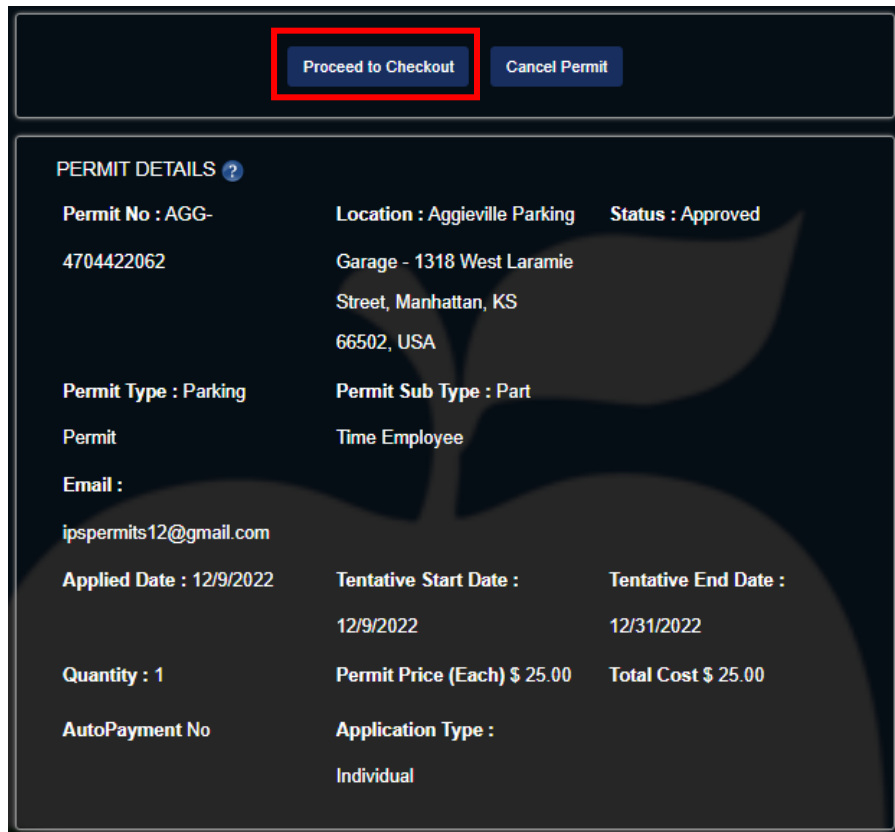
Proceed to Checkout Cancel Permit

PERMIT DETAILS ?

Permit No : AGG-4704422062

Location : Aggieville Parking Garage - 1318 West Laramie Street, Manhattan, KS 66502, USA

Status : Approved

Permit Type : Parking Permit

Permit Sub Type : Part Time Employee

Email : ipspermits12@gmail.com

Applied Date : 12/9/2022

Tentative Start Date : 12/9/2022

Tentative End Date : 12/31/2022

Quantity : 1

Permit Price (Each) $ 25.00

Total Cost $ 25.00

AutoPayment No

Application Type : Individual